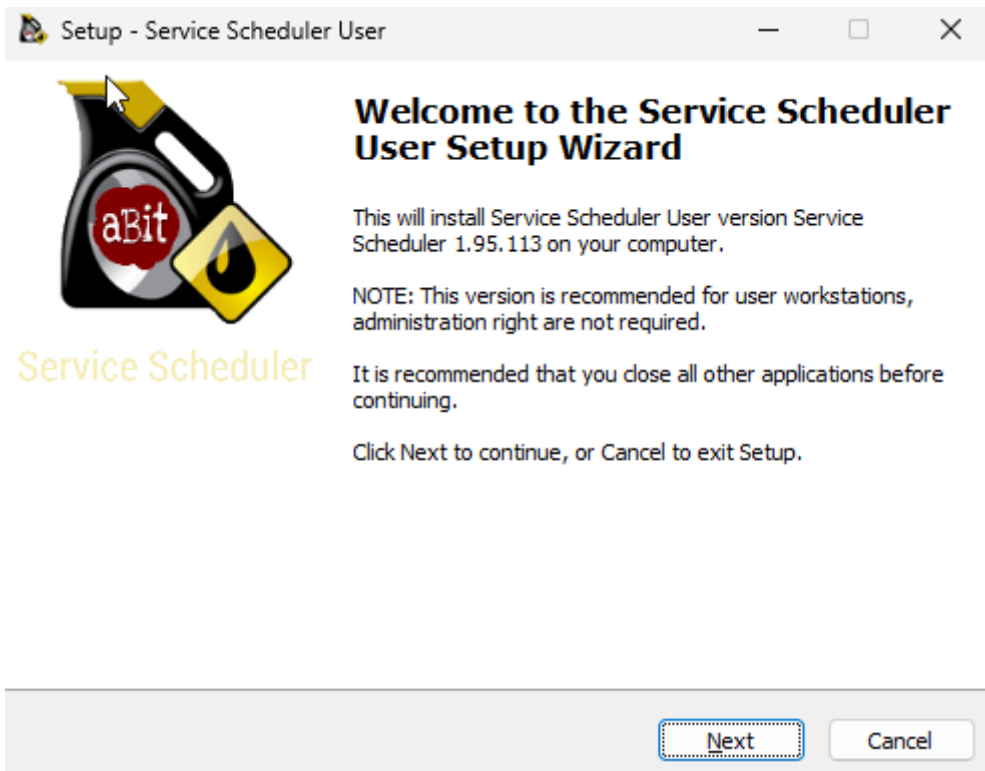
Setup - Service Scheduler User

aBit

Service Scheduler

Welcome to the Service Scheduler User Setup Wizard

This will install Service Scheduler User version Service Scheduler 1.95.113 on your computer.

NOTE: This version is recommended for user workstations, administration right are not required.

It is recommended that you close all other applications before continuing.

Click Next to continue, or Cancel to exit Setup.

Next

Cancel